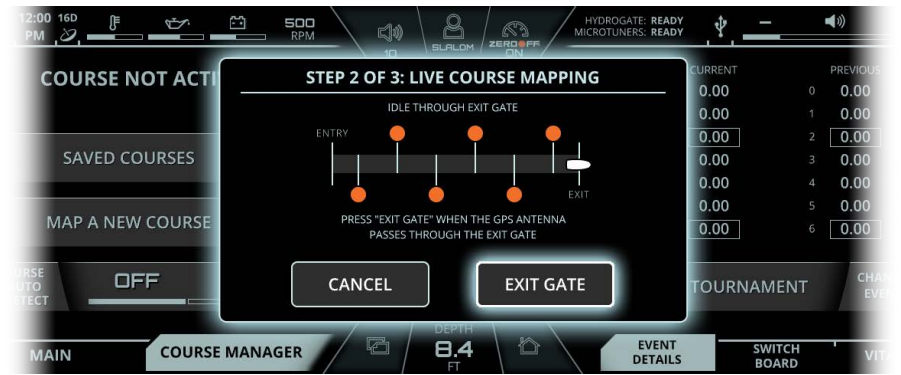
12:00 PM 16D

500 RPM

10

SLALOM

ZERO OFF ON

HYDROGATE: READY
MICROTUNERS: READY

COURSE NOT ACTI

SAVED COURSES

MAP A NEW COURSE

URSE AUTO TECT

OFF

STEP 2 OF 3: LIVE COURSE MAPPING

IDLE THROUGH EXIT GATE

ENTRY

EXIT

PRESS "EXIT GATE" WHEN THE GPS ANTENNA PASSES THROUGH THE EXIT GATE

CANCEL

EXIT GATE

CURRENT

PREVIOUS

| CURRENT | | PREVIOUS |
|---|---|---|
| 0.00 | 0 | 0.00 |
| 0.00 | 1 | 0.00 |
| 0.00 | 2 | 0.00 |
| 0.00 | 3 | 0.00 |
| 0.00 | 4 | 0.00 |
| 0.00 | 5 | 0.00 |
| 0.00 | 6 | 0.00 |

TOURNAMENT

CHAN EVE

MAIN

COURSE MANAGER

DEPTH
8.4
FT

EVENT DETAILS

SWITCH BOARD

VITA